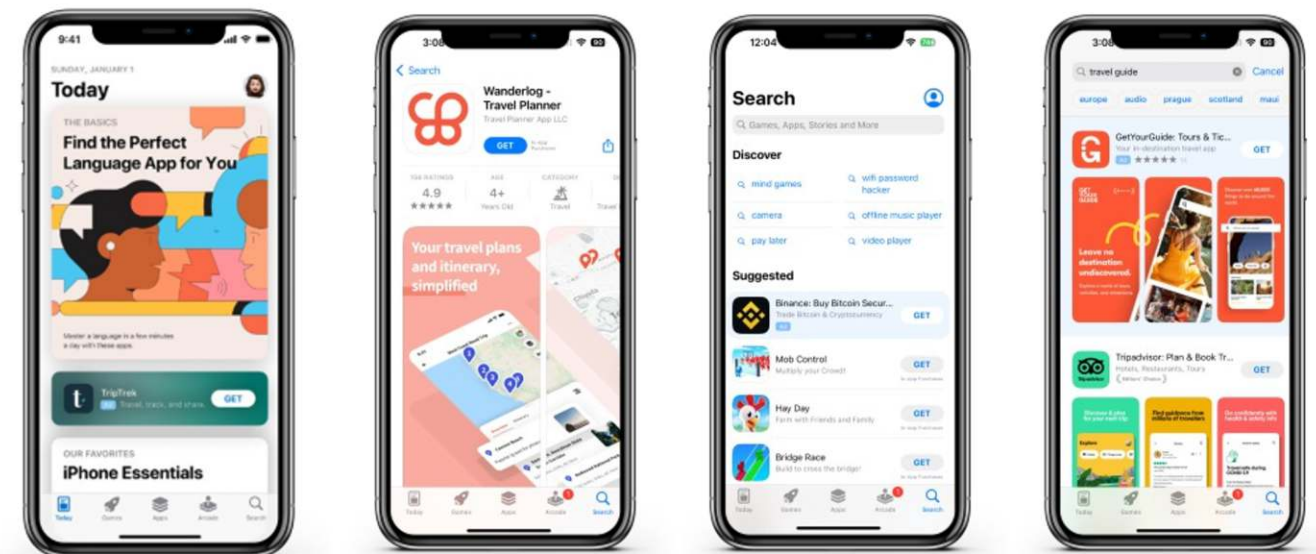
9:41

SUNDAY, JANUARY 1

Today

THE BASICS

Find the Perfect Language App for You

Master a language in a few minutes a day with these apps.

TripTrek

Ad Travel, track, and share.

GET

OUR FAVORITES

iPhone Essentials

Today Games Apps Arcade Search

3:08

< Search

Wanderlog - Travel Planner

Travel Planner App LLC

GET

In-App Purchases

104 RATINGS 4.9 ★★★★★

AGE 4+ Years Old

CATEGORY Travel

Travel

Your travel plans and itinerary, simplified

Today Games Apps Arcade Search

12:04

Search

Games, Apps, Stories and More

Discover

mind games

wifi password hacker

camera

offline music player

pay later

video player

Suggested

Binance: Buy Bitcoin Secur...

Trade Bitcoin & Cryptocurrency

Ad

GET

Mob Control

Multiply your Crowd!

GET

In-App Purchases

Hay Day

Farm with Friends and Family

GET

In-App Purchases

Bridge Race

Build to cross the bridge!

GET

In-App Purchases

Today Games Apps Arcade Search

3:08

travel guide

Cancel

europe audio prague scotland maui

GetYourGuide: Tours & Tic...

Your in-destination travel app

Ad ★★★★★

GET

Leave no destination undiscovered.

Tripadvisor: Plan & Book Tr...

Hotels, Restaurants, Tours

Editors' Choice

GET

Find guidance from millions of travelers

Go confidently with health & safety info

Today Games Apps Arcade Search